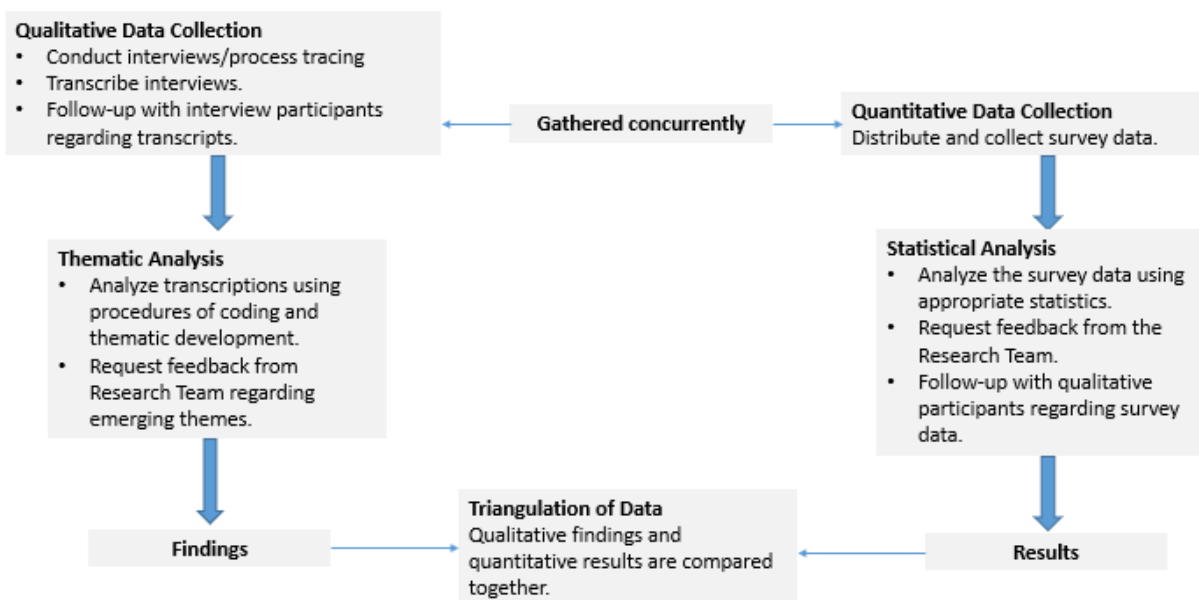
**Qualitative Data Collection**
- Conduct interviews/process tracing
- Transcribe interviews.
- Follow-up with interview participants regarding transcripts.

**Gathered concurrently**

**Quantitative Data Collection**
Distribute and collect survey data.

**Thematic Analysis**
- Analyze transcriptions using procedures of coding and thematic development.
- Request feedback from Research Team regarding emerging themes.

**Statistical Analysis**
- Analyze the survey data using appropriate statistics.
- Request feedback from the Research Team.
- Follow-up with qualitative participants regarding survey data.

**Findings**

**Triangulation of Data**
Qualitative findings and quantitative results are compared together.

**Results**